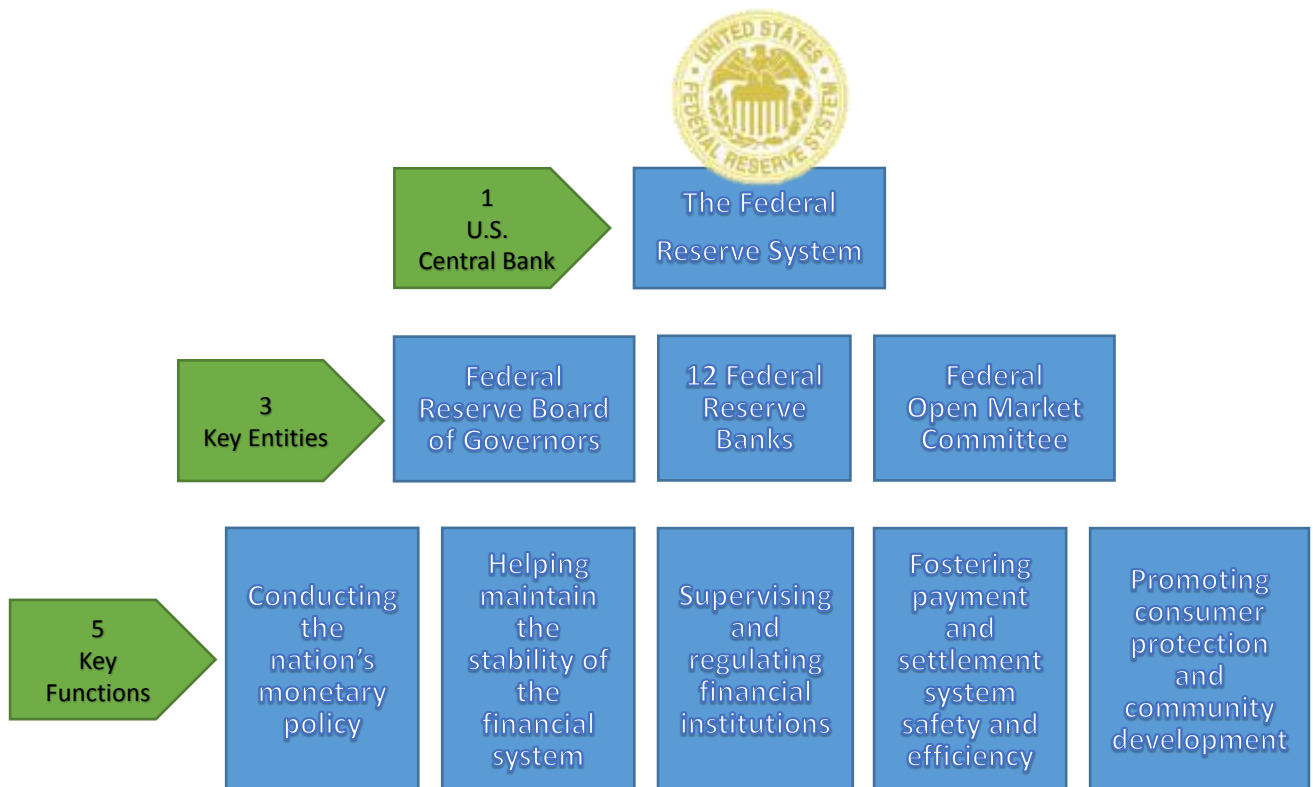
UNITED STATES FEDERAL RESERVE SYSTEM

1
U.S.
Central Bank

The Federal Reserve System

3
Key Entities

Federal Reserve Board of Governors

12 Federal Reserve Banks

Federal Open Market Committee

5
Key Functions

Conducting the nation's monetary policy

Helping maintain the stability of the financial system

Supervising and regulating financial institutions

Fostering payment and settlement system safety and efficiency

Promoting consumer protection and community development